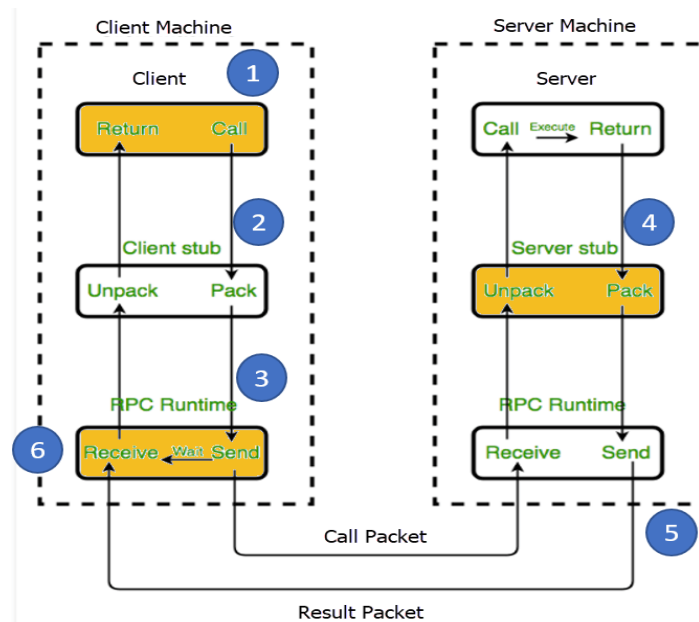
Client Machine

Client

1

Return Call

2

Client stub

Unpack Pack

3

RPC Runtime

6

Receive Wait Send

Server Machine

Server

Call Execute Return

4

Server stub

Unpack Pack

RPC Runtime

Receive Send

5

Call Packet

Result Packet